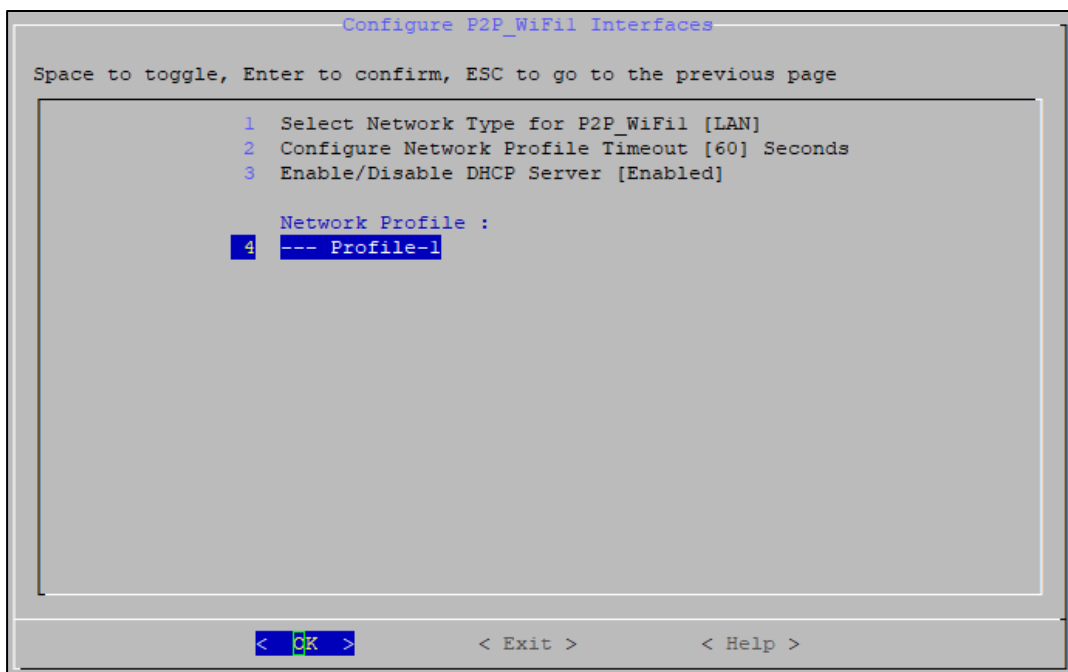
Configure P2P_WiFi1 Interfaces

Space to toggle, Enter to confirm, ESC to go to the previous page

1 Select Network Type for P2P_WiFi1 [LAN]
2 Configure Network Profile Timeout [60] Seconds
3 Enable/Disable DHCP Server [Enabled]

Network Profile :
4 --- Profile-1

< OK > < Exit > < Help >